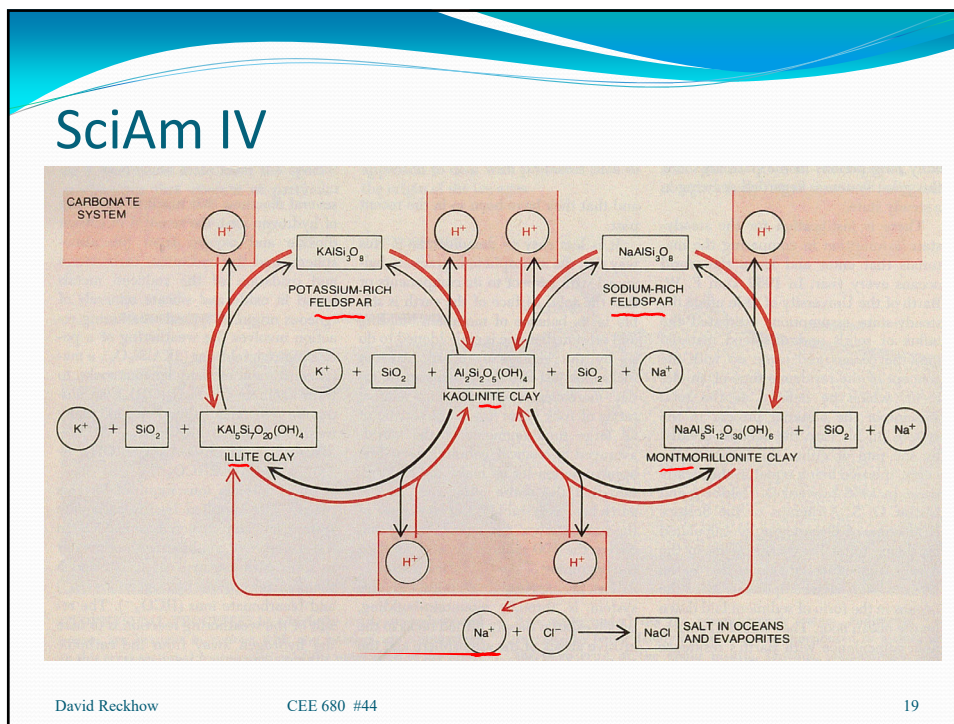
SciAm IV

CARBONATE SYSTEM

$H^+$

$KAlSi_3O_8$

POTASSIUM-RICH FELDSPAR

$H^+$

$H^+$

$NaAlSi_3O_8$

SODIUM-RICH FELDSPAR

$H^+$

$K^+$ + $SiO_2$ + $Al_2Si_2O_5(OH)_4$ + $SiO_2$ + $Na^+$

KAOLINITE CLAY

$K^+$ + $SiO_2$ + $KAl_5Si_7O_{20}(OH)_4$

ILLITE CLAY

$NaAl_5Si_{12}O_{30}(OH)_6$ + $SiO_2$ + $Na^+$

MONTMORILLONITE CLAY

$H^+$

$H^+$

$Na^+$ + $Cl^-$ → NaCl SALT IN OCEANS AND EVAPORITES

David Reckhow

CEE 680 #44

19